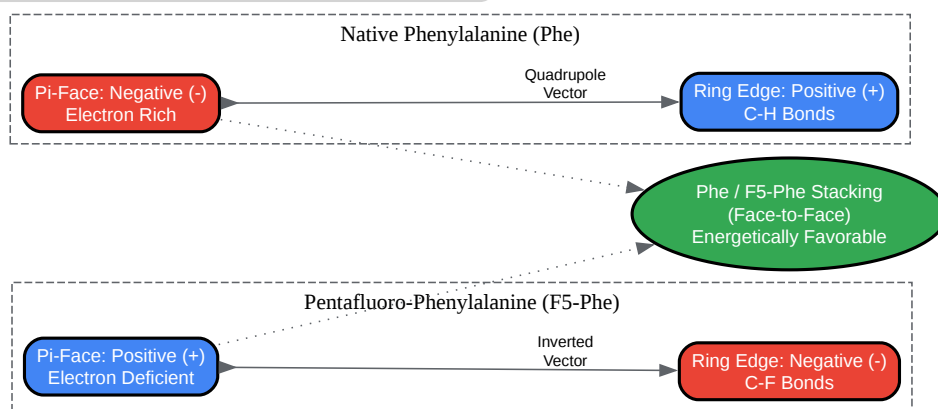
Native Phenylalanine (Phe)

Pi-Face: Negative (-)
Electron Rich

Quadrupole
Vector

Ring Edge: Positive (+)
C-H Bonds

Phe / F5-Phe Stacking
(Face-to-Face)
Energetically Favorable

Pentafluoro-Phenylalanine (F5-Phe)

Pi-Face: Positive (+)
Electron Deficient

Inverted
Vector

Ring Edge: Negative (-)
C-F Bonds